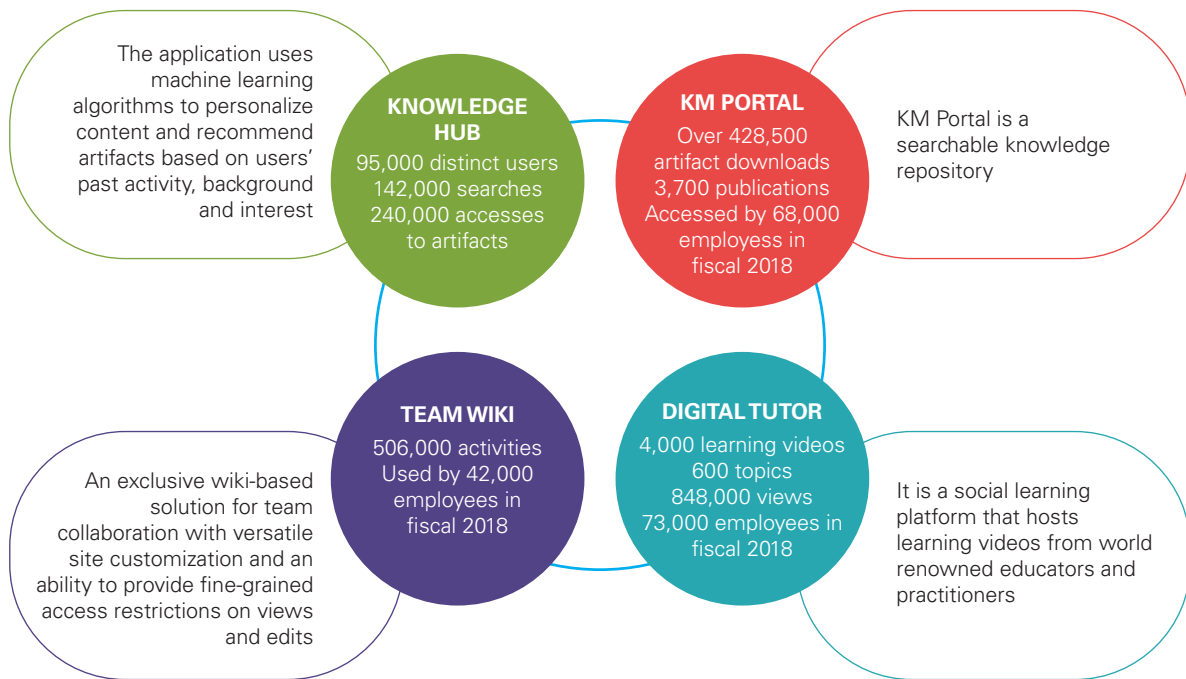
The application uses machine learning algorithms to personalize content and recommend artifacts based on users' past activity, background and interest

KNOWLEDGE HUB
95,000 distinct users
142,000 searches
240,000 accesses to artifacts

KM PORTAL
Over 428,500 artifact downloads
3,700 publications
Accessed by 68,000 employess in fiscal 2018

KM Portal is a searchable knowledge repository

TEAM WIKI
506,000 activities
Used by 42,000 employees in fiscal 2018

DIGITAL TUTOR
4,000 learning videos
600 topics
848,000 views
73,000 employees in fiscal 2018

An exclusive wiki-based solution for team collaboration with versatile site customization and an ability to provide fine-grained access restrictions on views and edits

It is a social learning platform that hosts learning videos from world renowned educators and practitioners